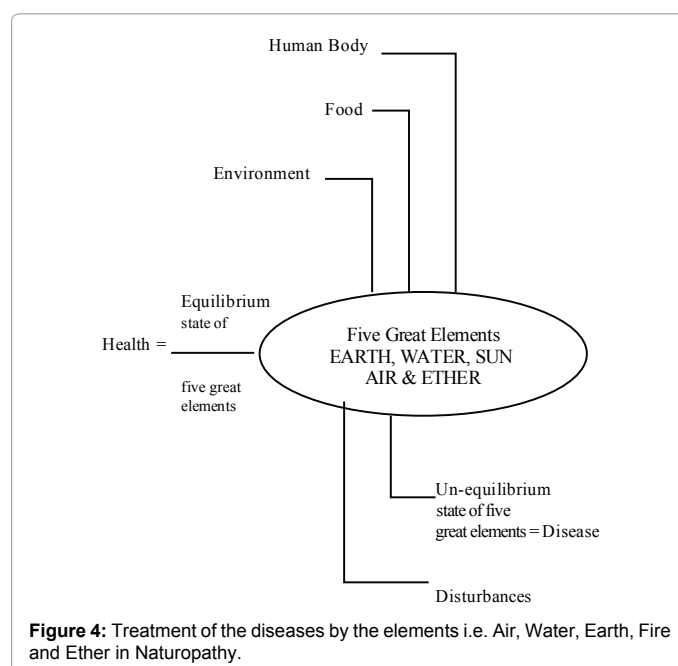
Human Body

Food

Environment

Equilibrium state of

Health =

five great elements

Five Great Elements
EARTH, WATER, SUN
AIR & ETHER

Un-equilibrium state of five great elements = Disease

Disturbances

**Figure 4:** Treatment of the diseases by the elements i.e. Air, Water, Earth, Fire and Ether in Naturopathy.